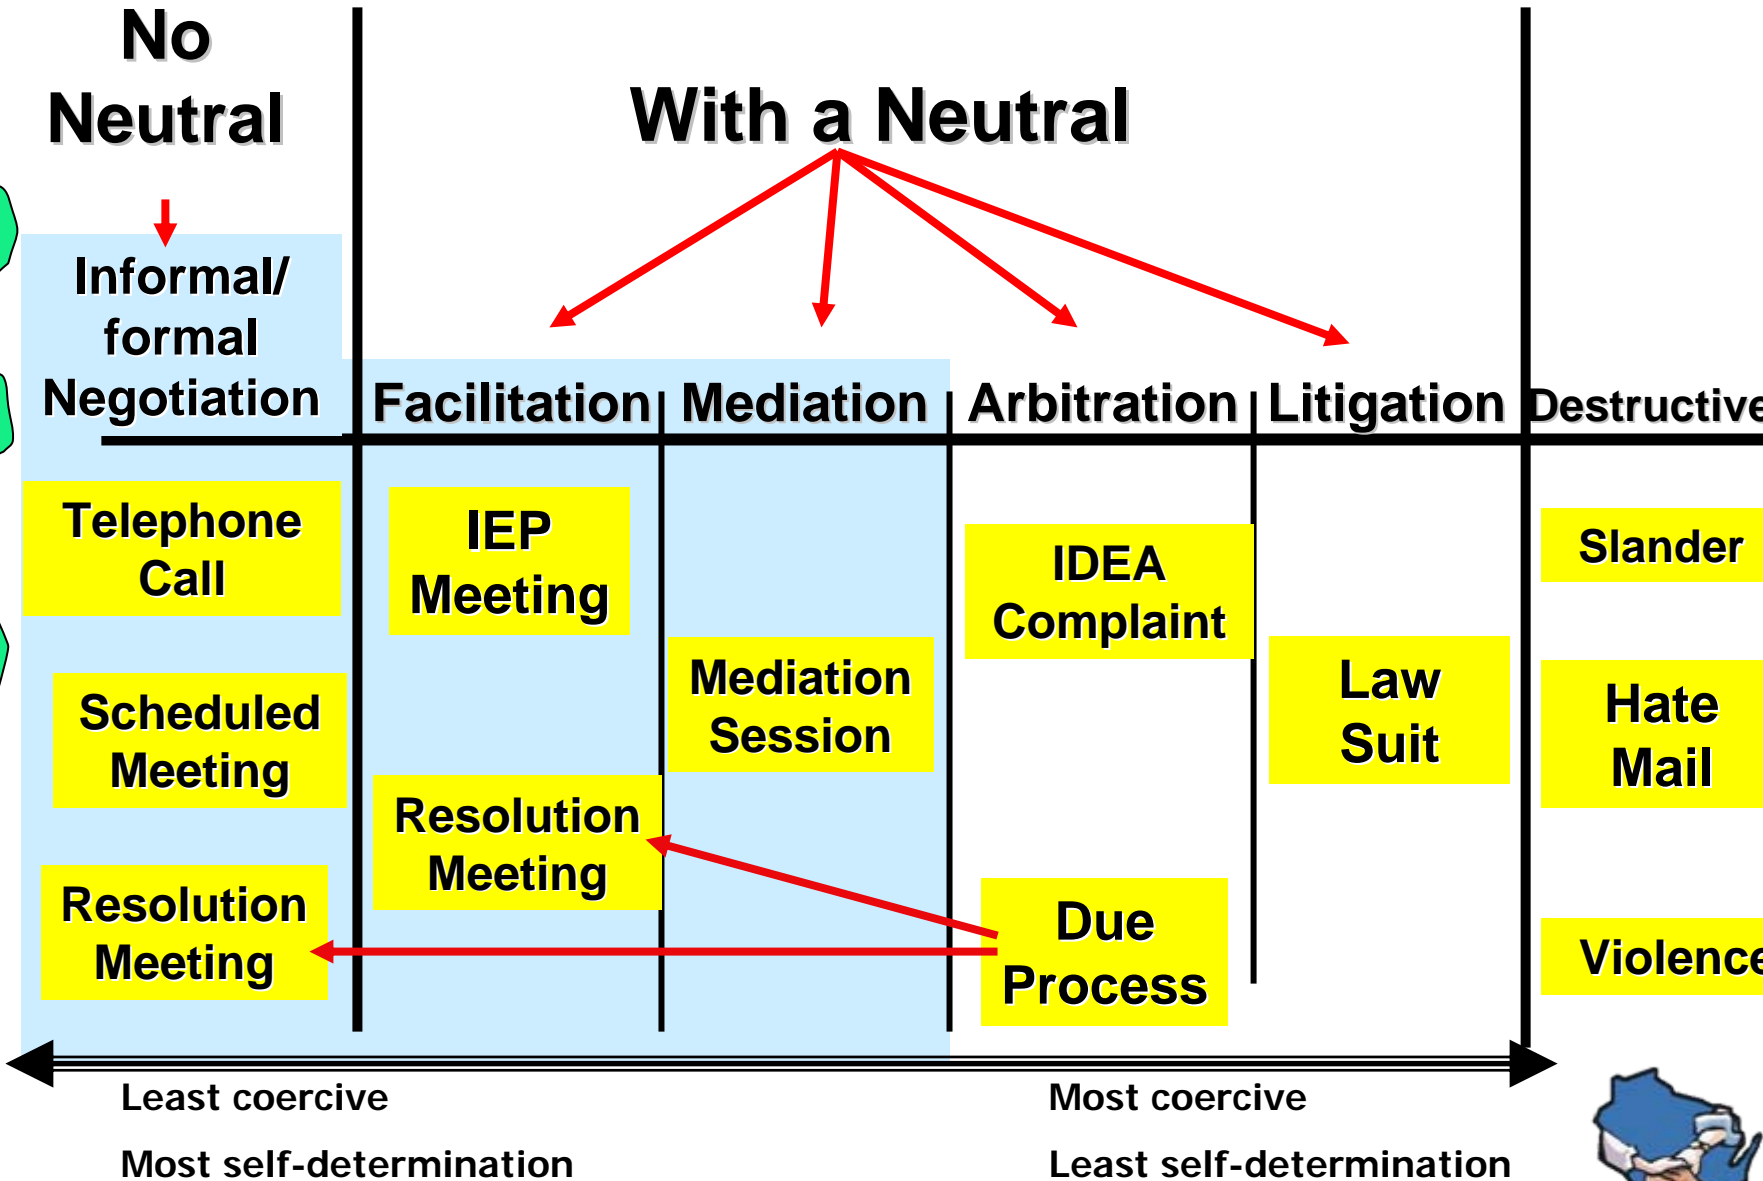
No Neutral

With a Neutral

Informal/ formal Negotiation

Facilitation

Mediation

Arbitration

Litigation

Destructive

Telephone Call

IEP Meeting

IDEA Complaint

Slander

Scheduled Meeting

Mediation Session

Law Suit

Hate Mail

Resolution Meeting

Resolution Meeting

Due Process

Violence

Least coercive

Most self-determination

Most coercive

Least self-determination